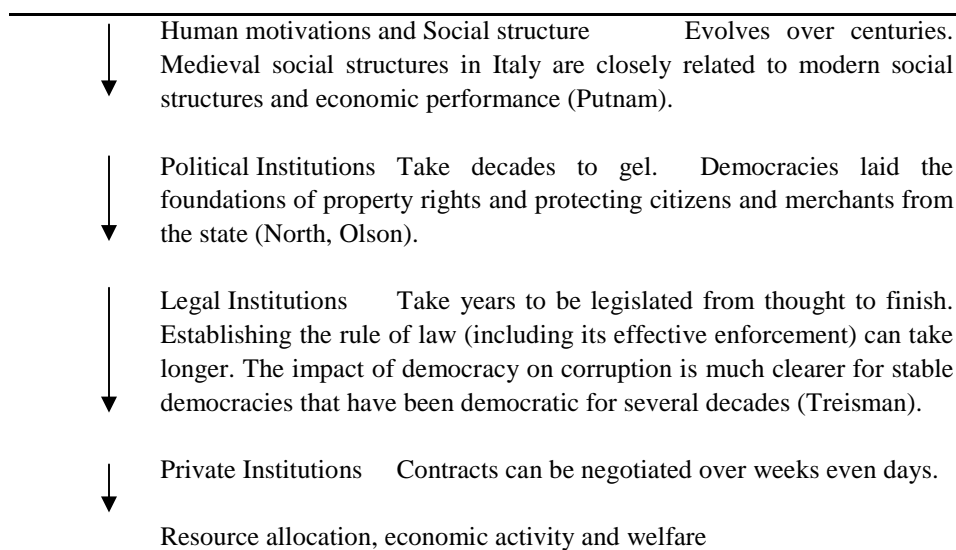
Human motivations and Social structure Evolves over centuries. Medieval social structures in Italy are closely related to modern social structures and economic performance (Putnam).

Political Institutions Take decades to gel. Democracies laid the foundations of property rights and protecting citizens and merchants from the state (North, Olson).

Legal Institutions Take years to be legislated from thought to finish. Establishing the rule of law (including its effective enforcement) can take longer. The impact of democracy on corruption is much clearer for stable democracies that have been democratic for several decades (Treisman).

Private Institutions Contracts can be negotiated over weeks even days.

Resource allocation, economic activity and welfare